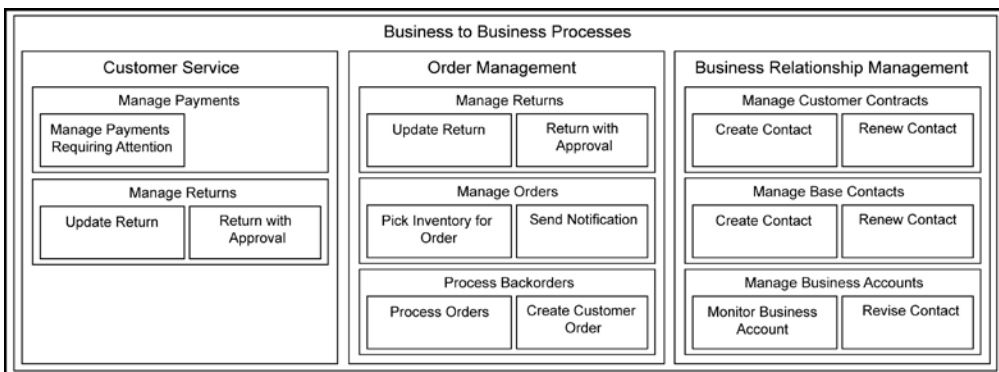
Business to Business Processes

Customer Service

Manage Payments

Manage Payments Requiring Attention

Manage Returns

Update Return

Return with Approval

Order Management

Manage Returns

Update Return

Return with Approval

Manage Orders

Pick Inventory for Order

Send Notification

Process Backorders

Process Orders

Create Customer Order

Business Relationship Management

Manage Customer Contracts

Create Contact

Renew Contact

Manage Base Contacts

Create Contact

Renew Contact

Manage Business Accounts

Monitor Business Account

Revise Contact